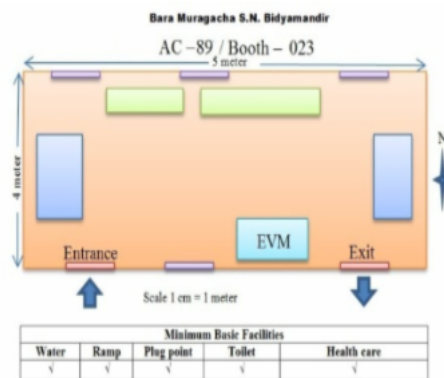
Bara Muragacha S.N. Bidyamandir

AC –89 / Booth – 023

5 meter

4 meter

N

EVM

Entrance

Exit

Scale 1 cm = 1 meter

| Minimum Basic Facilities | | | | |
|---|---|---|---|---|
| Water | Ramp | Plug point | Toilet | Health care |
| √ | √ | √ | √ | √ |